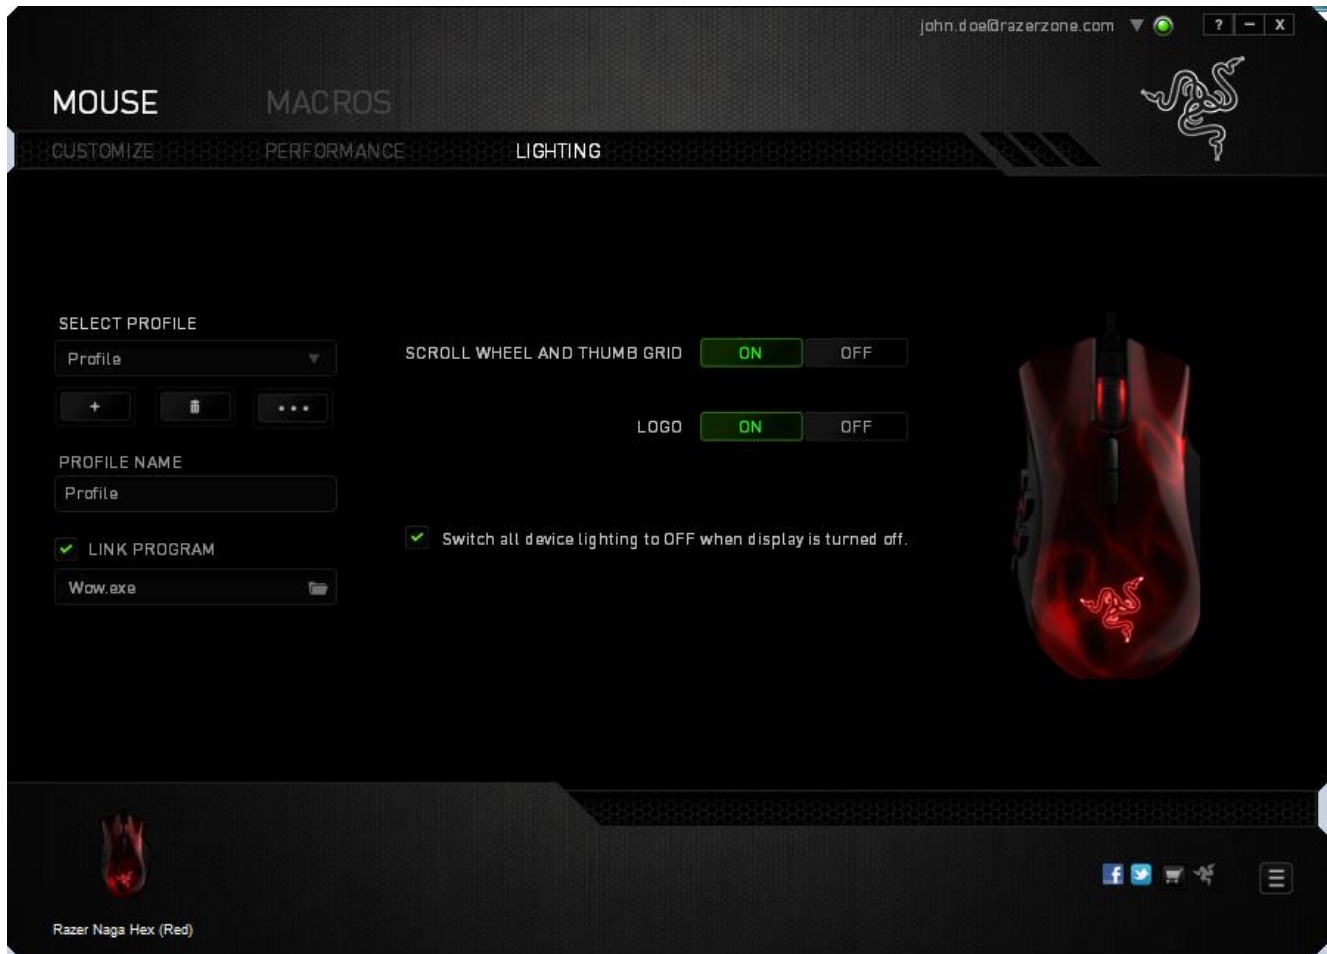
john.doe@razerzone.com

? – X

MOUSE

MACROS

CUSTOMIZE

PERFORMANCE

LIGHTING

SELECT PROFILE

Profile

+

• • •

PROFILE NAME

Profile

LINK PROGRAM

Wow.exe

SCROLL WHEEL AND THUMB GRID

ON

OFF

LOGO

ON

OFF

Switch all device lighting to OFF when display is turned off.

Razer Naga Hex (Red)